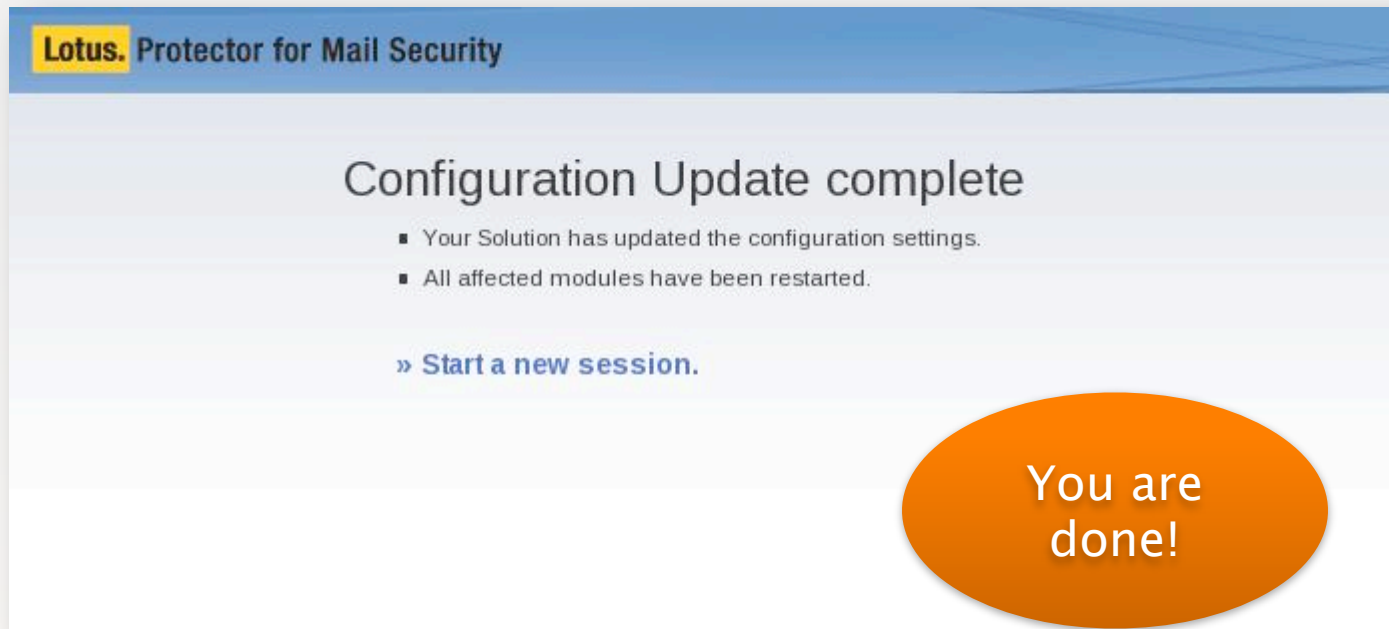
Lotus. Protector for Mail Security

Configuration Update complete

- Your Solution has updated the configuration settings.
- All affected modules have been restarted.

» Start a new session.

You are done!